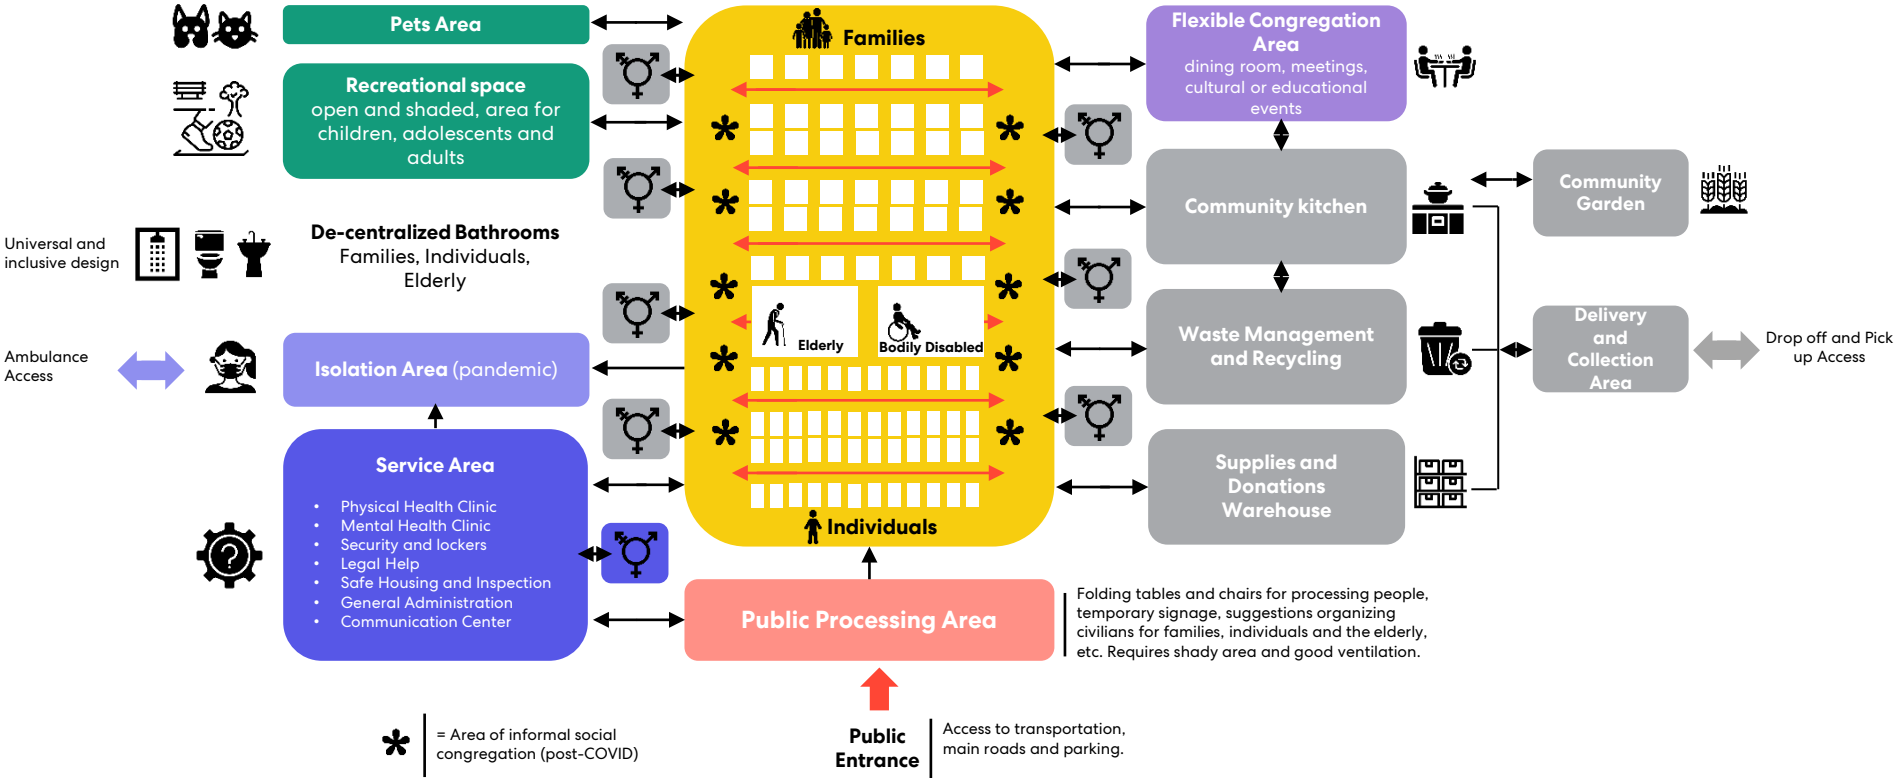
Pets Area

Recreational space
open and shaded, area for children, adolescents and adults

Universal and inclusive design

De-centralized Bathrooms
Families, Individuals, Elderly

Ambulance Access

Isolation Area (pandemic)

Service Area
- Physical Health Clinic
- Mental Health Clinic
- Security and lockers
- Legal Help
- Safe Housing and Inspection
- General Administration
- Communication Center

Families

Elderly

Bodily Disabled

Individuals

Flexible Congregation Area
dining room, meetings, cultural or educational events

Community kitchen

Community Garden

Waste Management and Recycling

Delivery and Collection Area

Drop off and Pick up Access

Supplies and Donations Warehouse

Public Processing Area

Folding tables and chairs for processing people, temporary signage, suggestions organizing civilians for families, individuals and the elderly, etc. Requires shady area and good ventilation.

* = Area of informal social congregation (post-COVID)

Public Entrance

Access to transportation, main roads and parking.